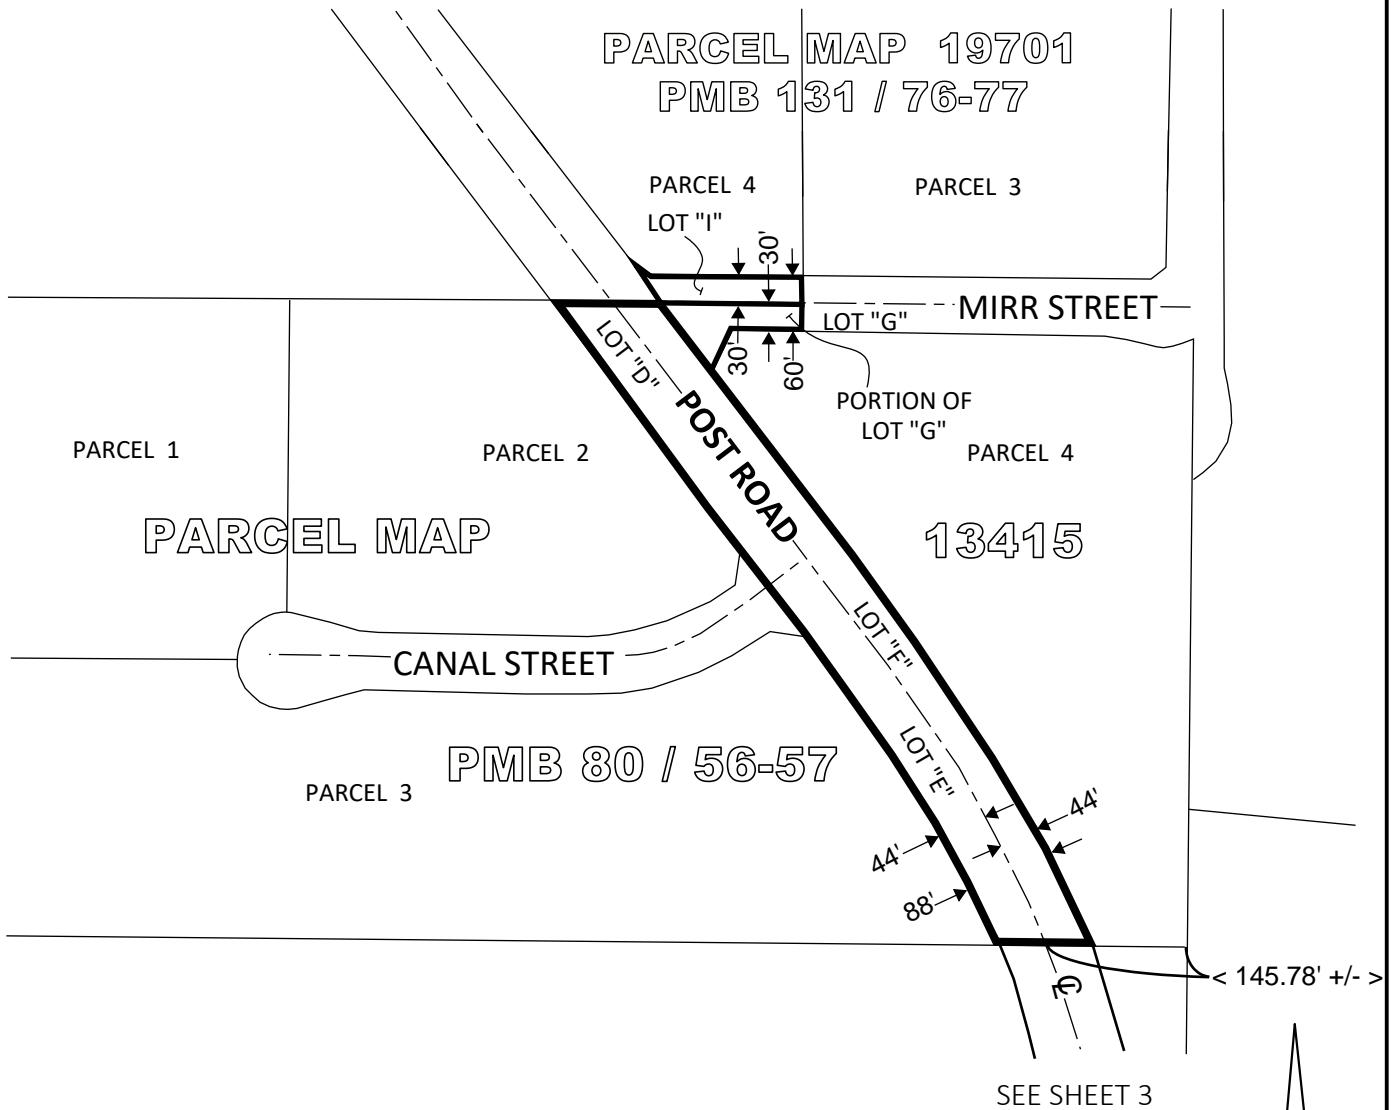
PARCEL MAP 19701
PMB 131 / 76-77

PARCEL 4

PARCEL 3

LOT "I"

30'

MIRR STREET

LOT "G"

LOT "D"

30'

60'

POST ROAD

PORTION OF LOT "G"

PARCEL 1

PARCEL 2

PARCEL 4

PARCEL MAP

13415

CANAL STREET

LOT "F"

PMB 80 / 56-57

PARCEL 3

LOT "E"

44'

44'

88'

℄

< 145.78' +/- >

SEE SHEET 3